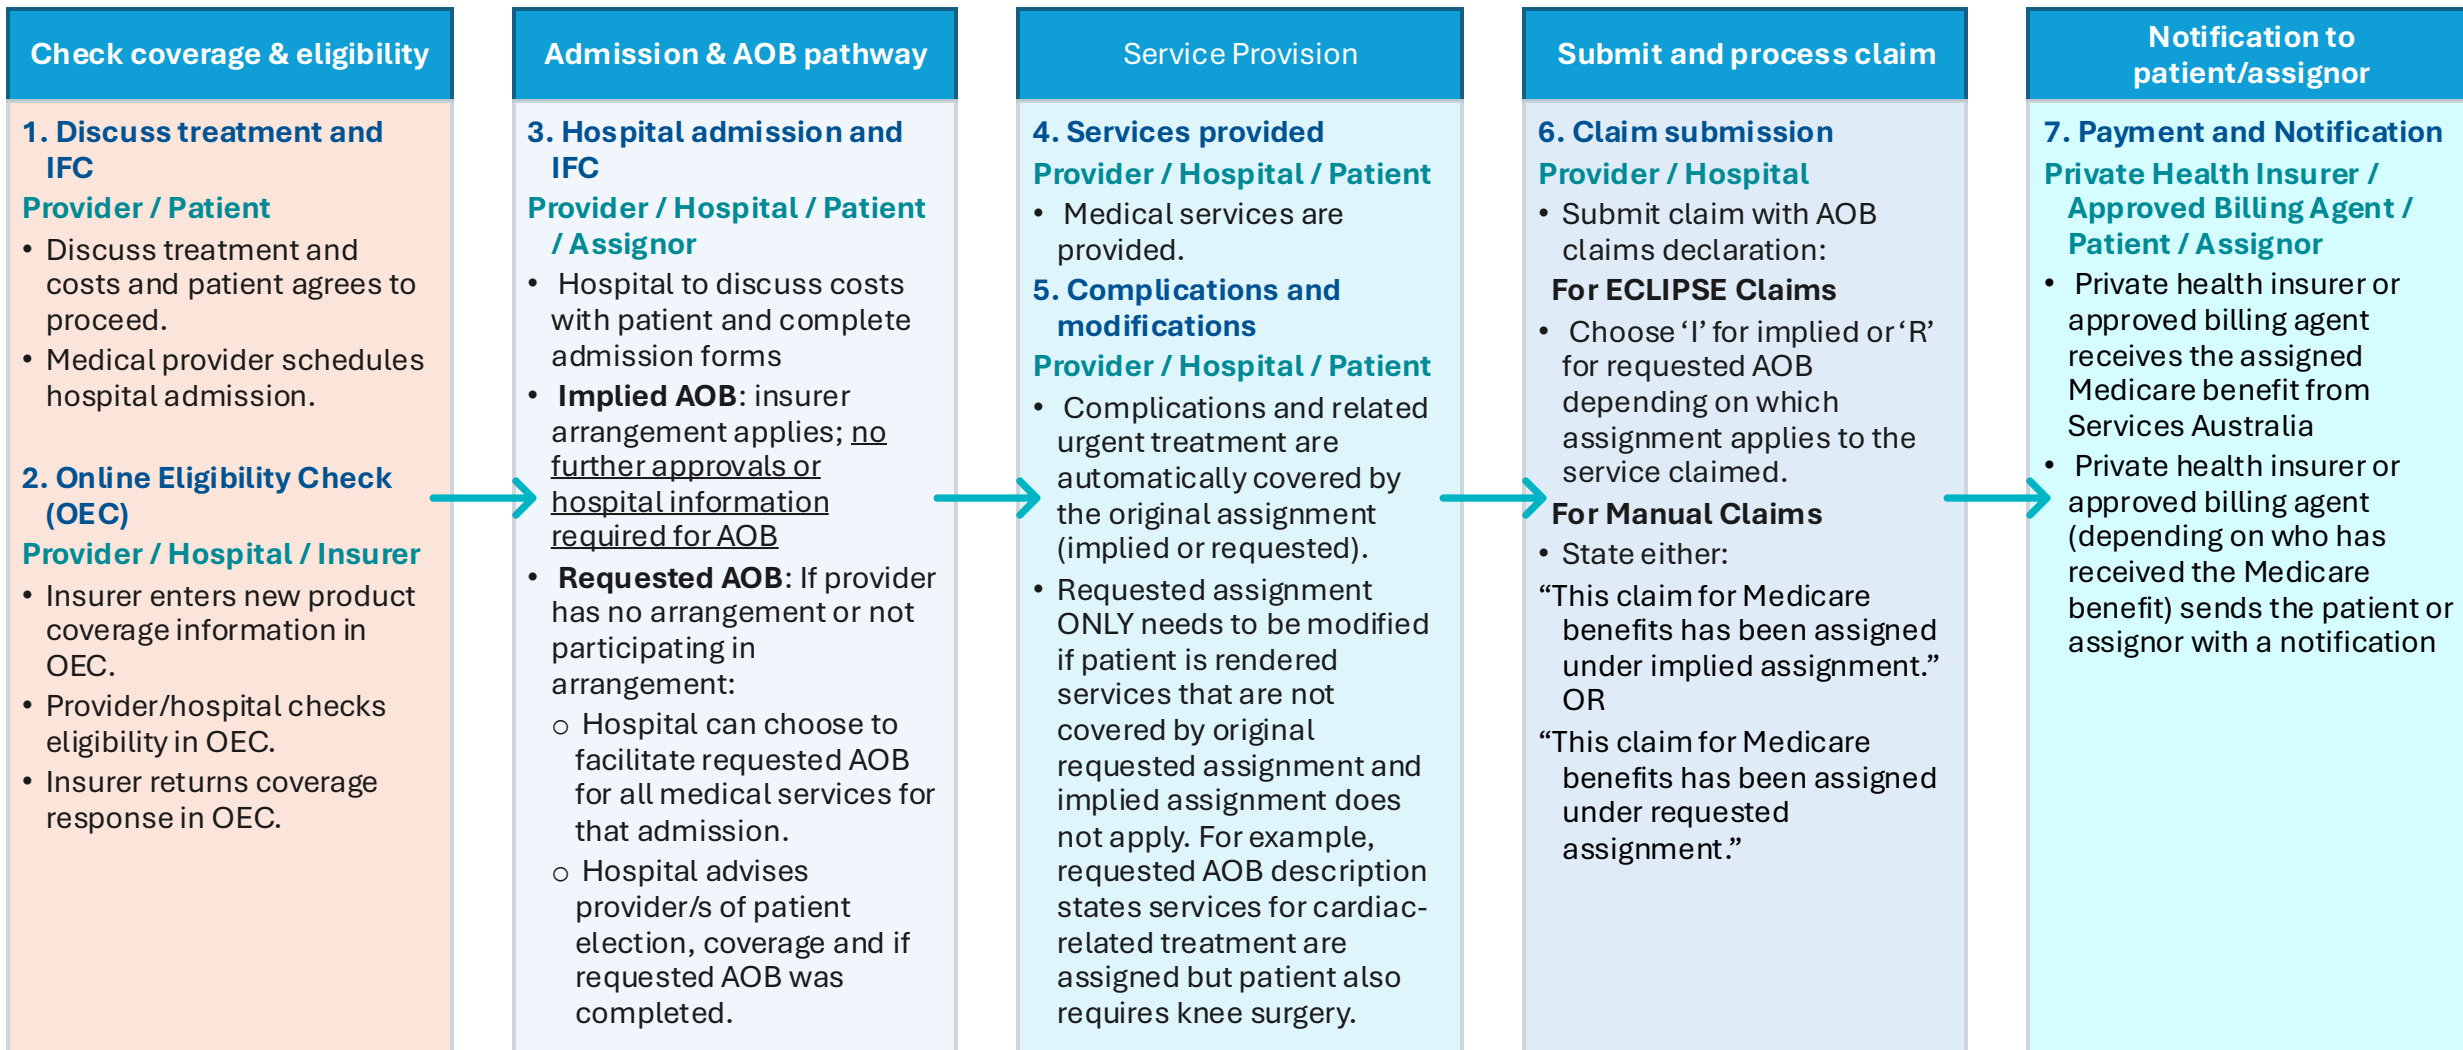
Check coverage & eligibility

1. Discuss treatment and IFC

Provider / Patient

- Discuss treatment and costs and patient agrees to proceed.
- Medical provider schedules hospital admission.

2. Online Eligibility Check (OEC)

Provider / Hospital / Insurer

- Insurer enters new product coverage information in OEC.
- Provider/hospital checks eligibility in OEC.
- Insurer returns coverage response in OEC.

Admission & AOB pathway

3. Hospital admission and IFC

Provider / Hospital / Patient / Assignor

- Hospital to discuss costs with patient and complete admission forms
- **Implied AOB**: insurer arrangement applies; no further approvals or hospital information required for AOB
- **Requested AOB**: If provider has no arrangement or not participating in arrangement:
  - Hospital can choose to facilitate requested AOB for all medical services for that admission.
  - Hospital advises provider/s of patient election, coverage and if requested AOB was completed.

Service Provision

4. Services provided

Provider / Hospital / Patient

- Medical services are provided.

5. Complications and modifications

Provider / Hospital / Patient

- Complications and related urgent treatment are automatically covered by the original assignment (implied or requested).
- Requested assignment ONLY needs to be modified if patient is rendered services that are not covered by original requested assignment and implied assignment does not apply. For example, requested AOB description states services for cardiac-related treatment are assigned but patient also requires knee surgery.

Submit and process claim

6. Claim submission

Provider / Hospital

- Submit claim with AOB claims declaration:

**For ECLIPSE Claims**

- Choose 'I' for implied or 'R' for requested AOB depending on which assignment applies to the service claimed.

**For Manual Claims**

- State either:

"This claim for Medicare benefits has been assigned under implied assignment." OR

"This claim for Medicare benefits has been assigned under requested assignment."

Notification to patient/assignor

7. Payment and Notification

Private Health Insurer / Approved Billing Agent / Patient / Assignor

- Private health insurer or approved billing agent receives the assigned Medicare benefit from Services Australia
- Private health insurer or approved billing agent (depending on who has received the Medicare benefit) sends the patient or assignor with a notification